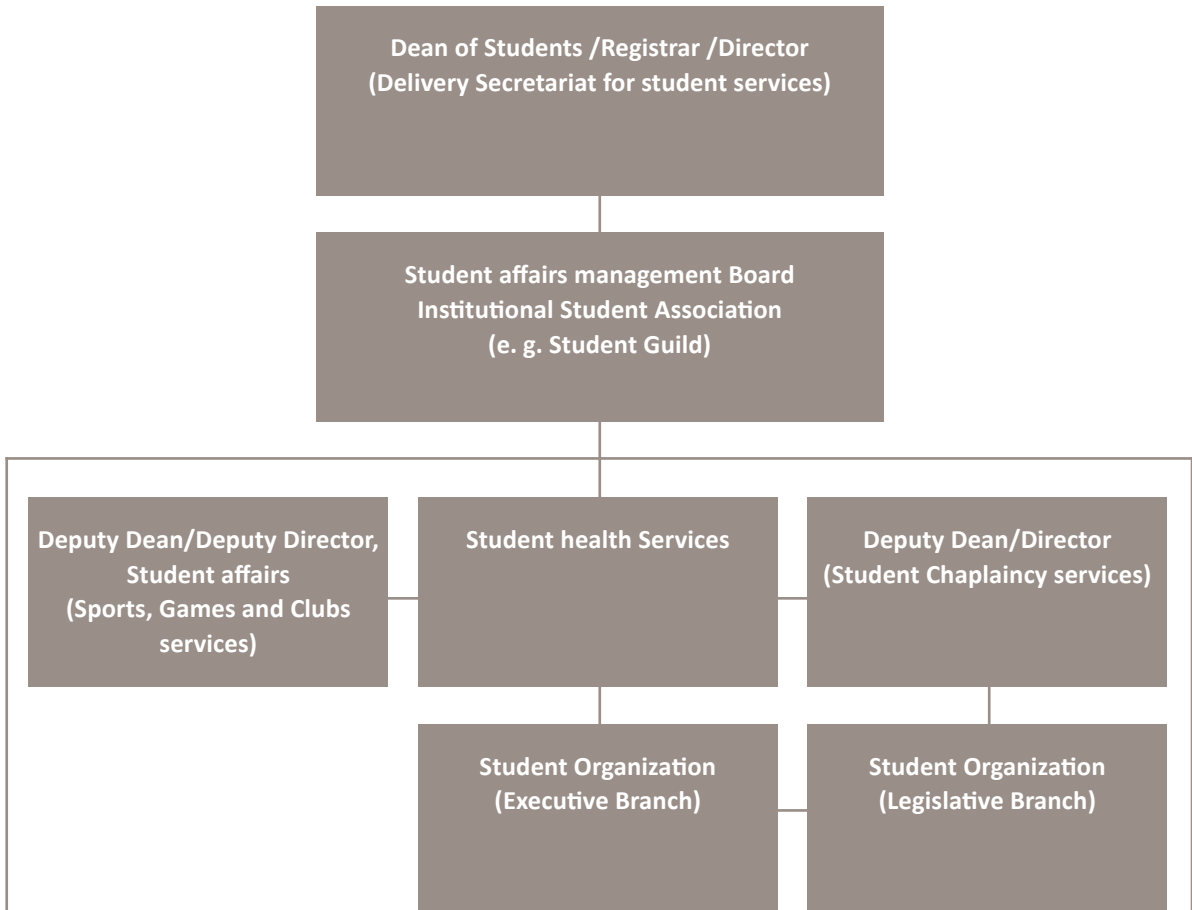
Dean of Students /Registrar /Director
(Delivery Secretariat for student services)

Student affairs management Board
Institutional Student Association
(e. g. Student Guild)

Deputy Dean/Deputy Director, Student affairs
(Sports, Games and Clubs services)

Student health Services

Deputy Dean/Director
(Student Chaplaincy services)

Student Organization
(Executive Branch)

Student Organization
(Legislative Branch)